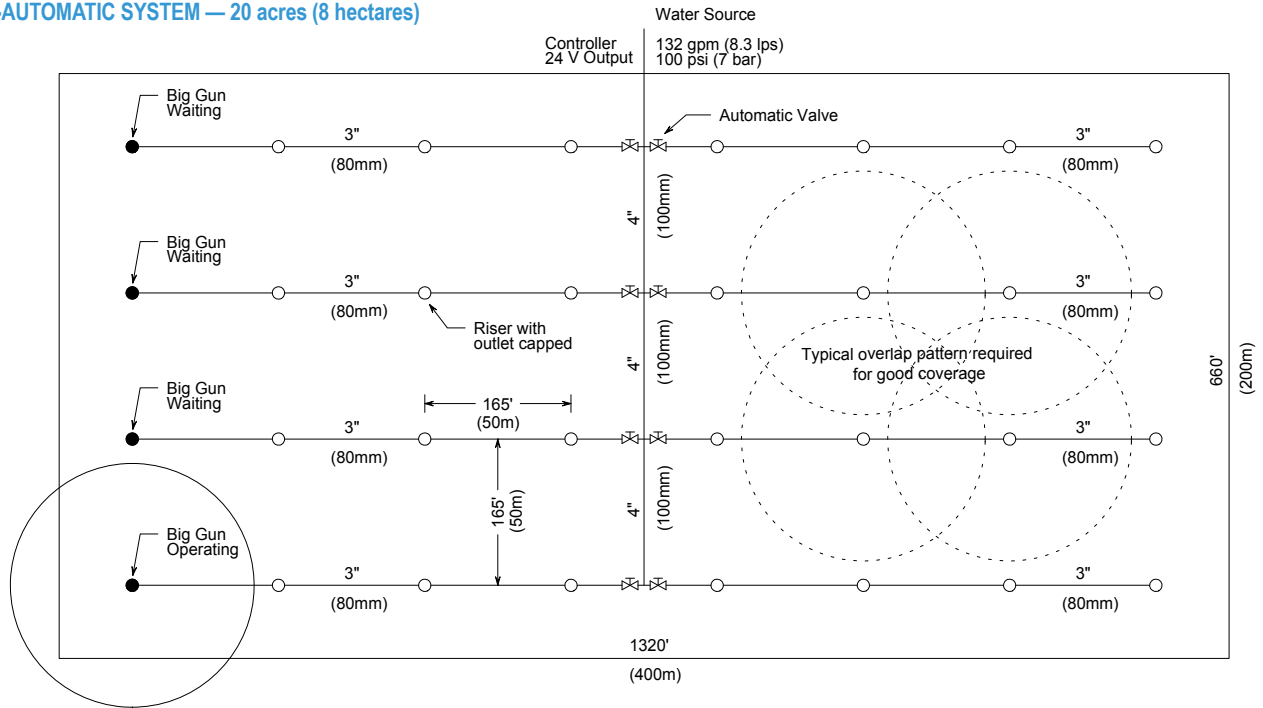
-AUTOMATIC SYSTEM — 20 acres (8 hectares)

Water Source

Controller
24 V Output

132 gpm (8.3 lps)
100 psi (7 bar)

Big Gun
Waiting

Automatic Valve

3"
(80mm)

3"
(80mm)

4"
(100mm)

Big Gun
Waiting

3"
(80mm)

3"
(80mm)

Riser with
outlet capped

4"
(100mm)

Typical overlap pattern required
for good coverage

660'
(200m)

Big Gun
Waiting

165'
(50m)

3"
(80mm)

3"
(80mm)

165'
(50m)

4"
(100mm)

Big Gun
Operating

3"
(80mm)

3"
(80mm)

1320'
(400m)